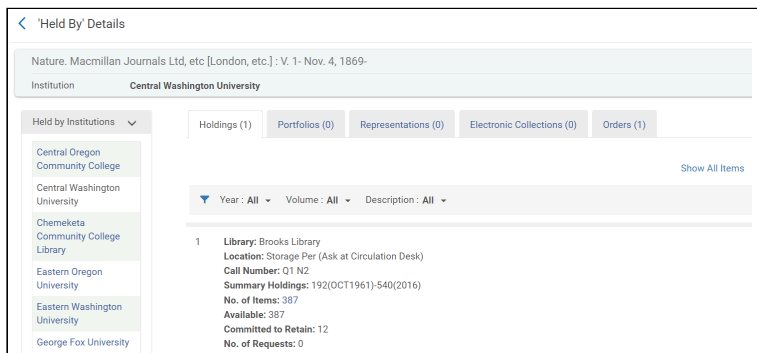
'Held By' Details

Nature. Macmillan Journals Ltd, etc [London, etc.] : V. 1- Nov. 4, 1869-

Institution Central Washington University

Held by Institutions

Central Oregon Community College

Central Washington University

Chemeketa Community College Library

Eastern Oregon University

Eastern Washington University

George Fox University

Holdings (1) Portfolios (0) Representations (0) Electronic Collections (0) Orders (1)

Show All Items

Year : All Volume : All Description : All

1 Library: Brooks Library
Location: Storage Per (Ask at Circulation Desk)
Call Number: Q1 N2
Summary Holdings: 192(OCT1961)-540(2016)
No. of Items: 387
Available: 387
Committed to Retain: 12
No. of Requests: 0